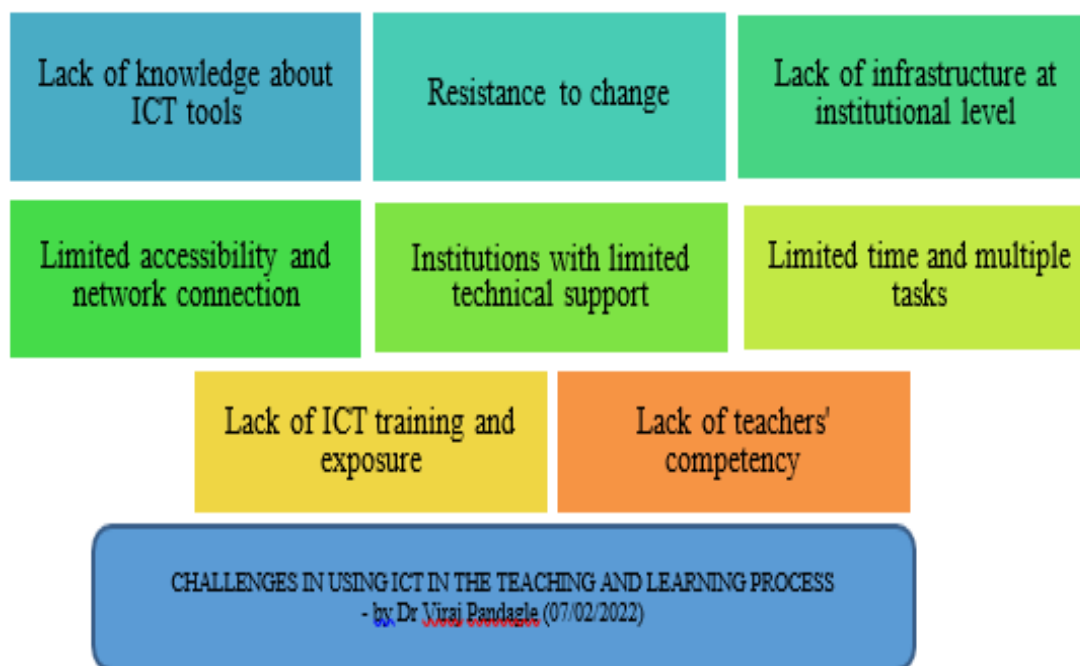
Lack of knowledge about ICT tools

Resistance to change

Lack of infrastructure at institutional level

Limited accessibility and network connection

Institutions with limited technical support

Limited time and multiple tasks

Lack of ICT training and exposure

Lack of teachers' competency

CHALLENGES IN USING ICT IN THE TEACHING AND LEARNING PROCESS
- by Dr Viraj Pandagle (07/02/2022)